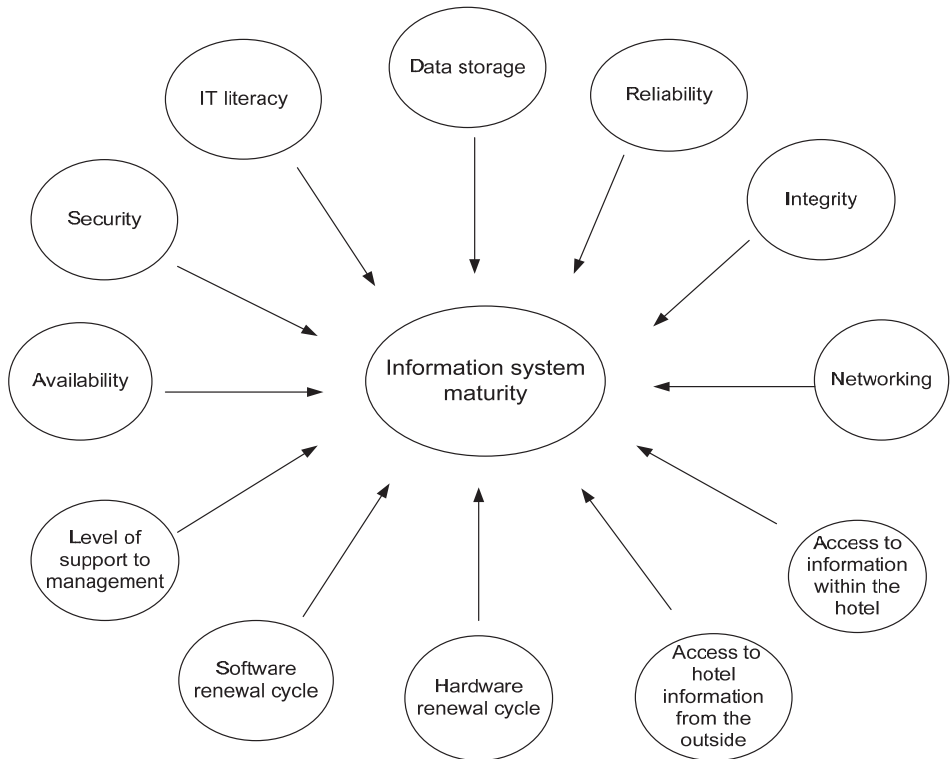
Data storage

IT literacy

Reliability

Integrity

Security

Information system maturity

Availability

Networking

Level of support to management

Access to information within the hotel

Software renewal cycle

Hardware renewal cycle

Access to hotel information from the outside